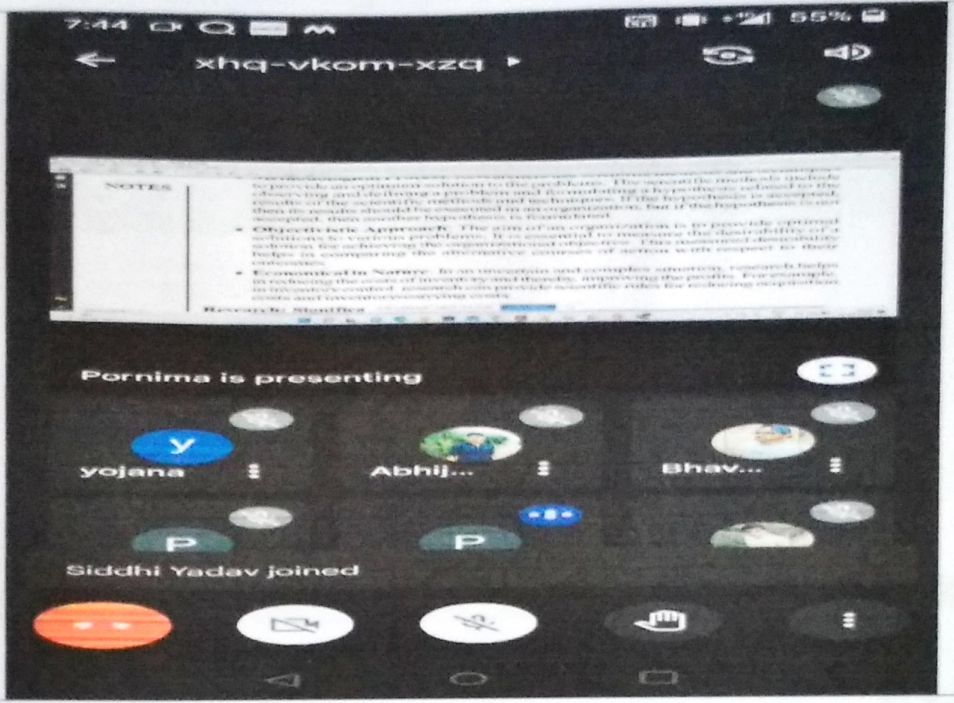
7:44

55%

xhq-vkom-xzq

NOTES

to provide an optimum solution to the problems. The scientific methods include observing and defining a problem and formulating a hypothesis related to the results of the scientific methods and techniques. If the hypothesis is accepted, then its results should be executed in an organization, but if the hypothesis is not accepted, then another hypothesis is formulated.

• Objectivistic Approach: The aim of an organization is to provide optimal solutions to various problems. It is essential to measure the desirability of a solution for achieving the organizational objectives. This measured desirability helps in comparing the alternative courses of action with respect to their outcomes.

• Economical in Nature: In an uncertain and complex situation, research helps in reducing the costs of inventory and thereby, improving the profits. For example, in inventory control, research can provide scientific rules for reducing acquisition costs and inventory carrying costs.

Research: Significa

Pornima is presenting

Y

yojana

Abhij...

Bhav...

P

P

Siddhi Yadav joined